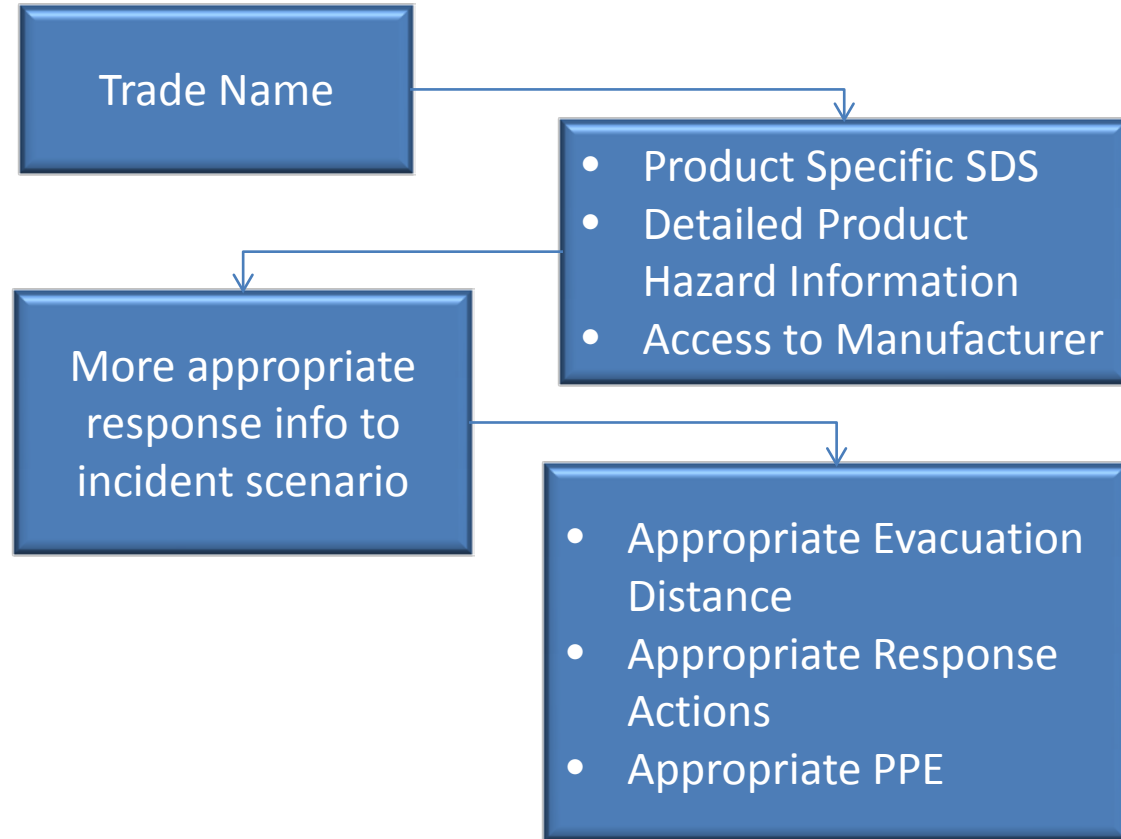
Trade Name

- Product Specific SDS
- Detailed Product Hazard Information
- Access to Manufacturer

More appropriate response info to incident scenario

- Appropriate Evacuation Distance
- Appropriate Response Actions
- Appropriate PPE